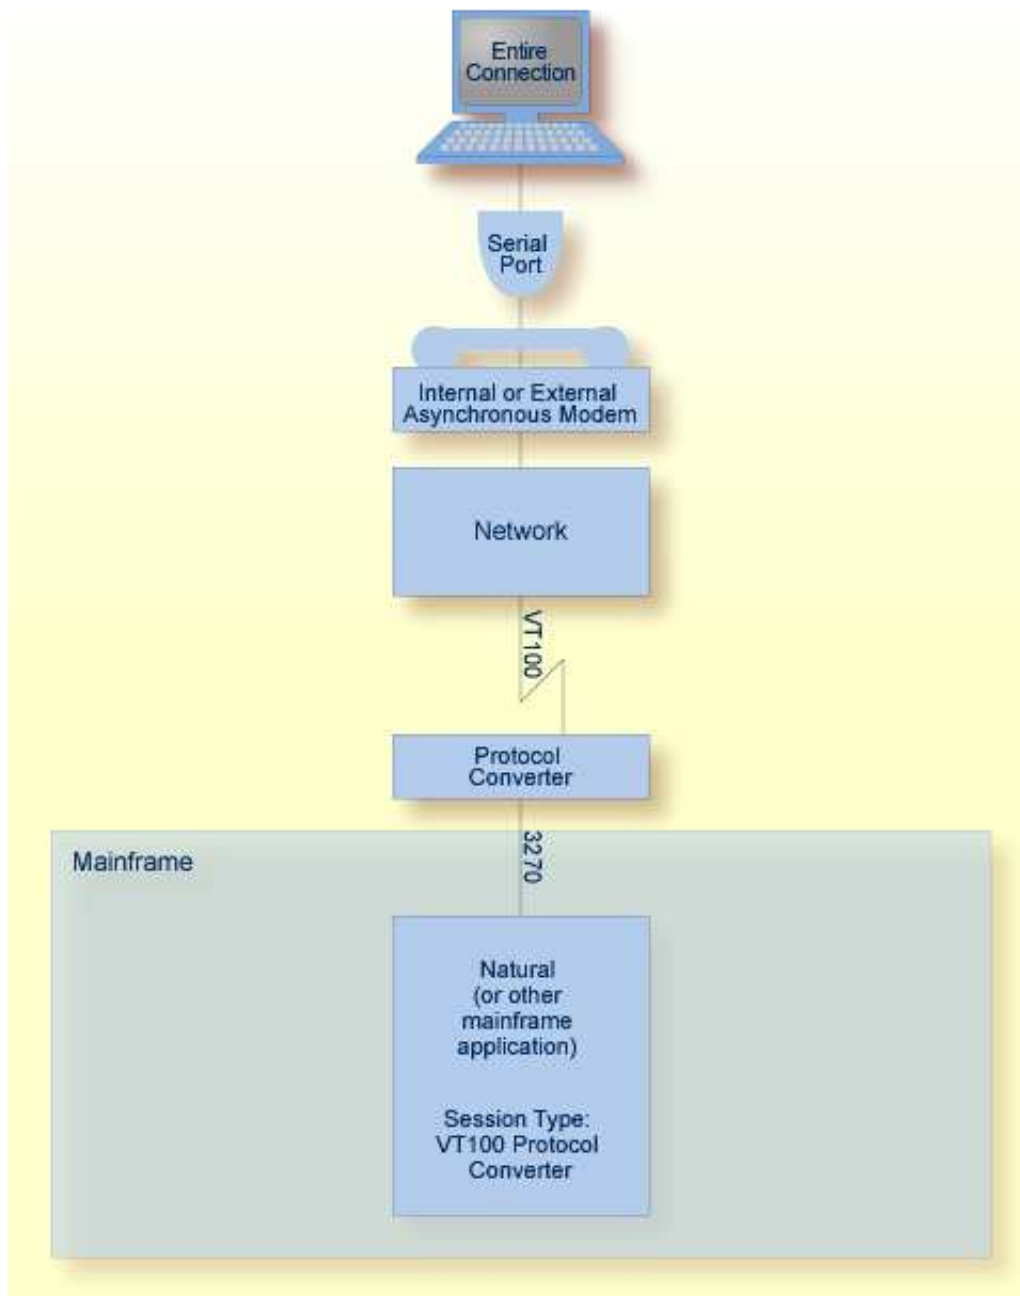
Entire Connection

Serial Port

Internal or External Asynchronous Modem

Network

VT100

Protocol Converter

Mainframe

3270

Natural (or other mainframe application)

Session Type: VT100 Protocol Converter